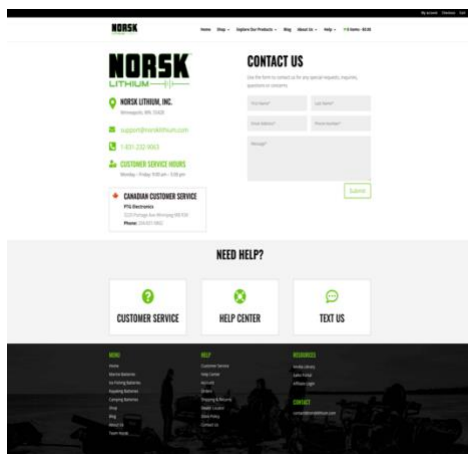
My Account Checkout Cart

NORSK LITHIUM

Home Shop Explore Our Products Blog About Us Help 0 items - $0.00

NORSK LITHIUM

NORSK LITHIUM, INC.
Minneapolis, MN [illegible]

support@norsklithium.com

1-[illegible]

CUSTOMER SERVICE HOURS
Monday - Friday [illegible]

CANADIAN CUSTOMER SERVICE
PTG Electronics
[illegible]
Phone: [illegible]

CONTACT US

Use the form to contact us for any special requests, inquiries, questions or concerns.

First Name* Last Name*

Email Address* Phone Number*

Message*

Submit

NEED HELP?

CUSTOMER SERVICE

HELP CENTER

TEXT US

MENU
Home
Marine Batteries
Ice Fishing Batteries
Kayaking Batteries
Camping Batteries
Shop
Blog
About Us
Team Norsk

HELP
Customer Service
Help Center
Accounts
Orders
Shipping & Returns
Dealer Locator
Store Policy
Contact Us

RESOURCES
Media Library
Sales Portal
Affiliate Login

CONTACT
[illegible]